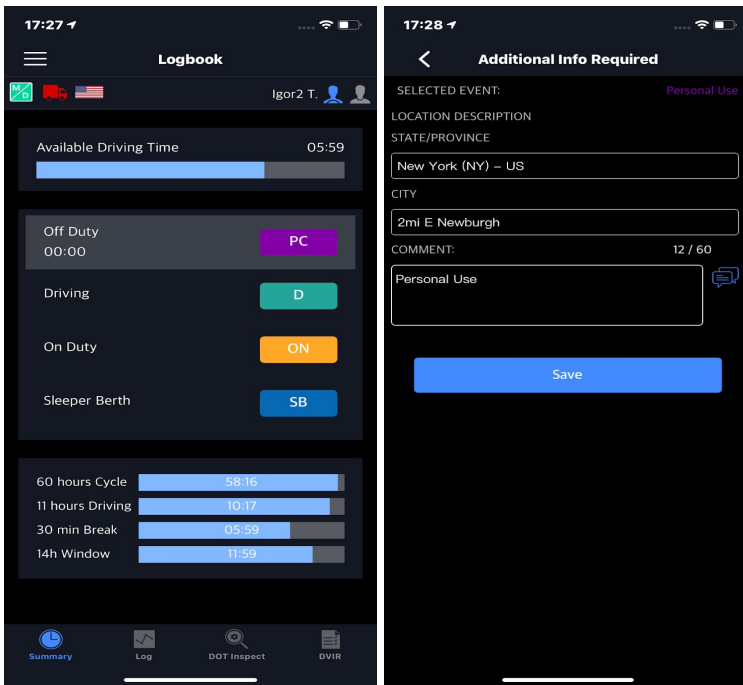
17:27

Logbook

M/D

Igor2 T.

Available Driving Time 05:59

Off Duty
00:00
PC

Driving
D

On Duty
ON

Sleeper Berth
SB

60 hours Cycle 58:16
11 hours Driving 10:17
30 min Break 05:59
14h Window 11:59

Summary
Log
DOT Inspect
DVIR

17:28

Additional Info Required

SELECTED EVENT: Personal Use

LOCATION DESCRIPTION

STATE/PROVINCE

New York (NY) – US

CITY

2mi E Newburgh

COMMENT: 12 / 60

Personal Use

Save